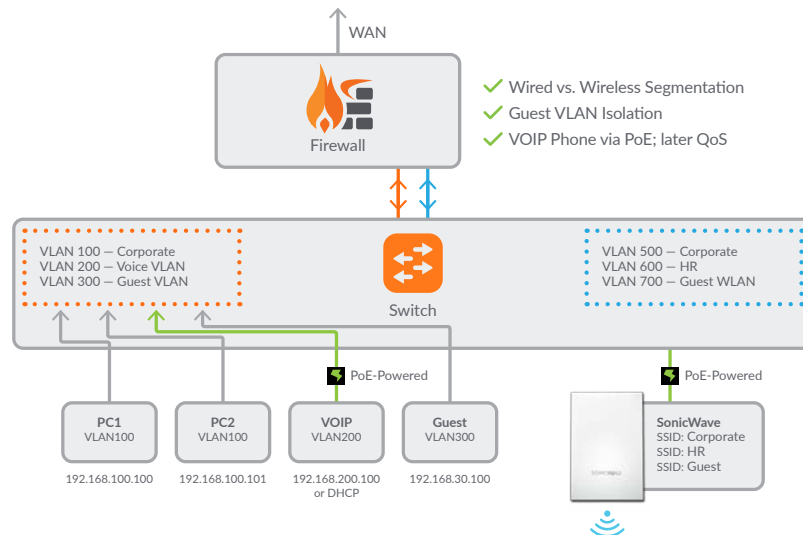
WAN

Firewall

Wired vs. Wireless Segmentation
Guest VLAN Isolation
VOIP Phone via PoE; later QoS

VLAN 100 — Corporate
VLAN 200 — Voice VLAN
VLAN 300 — Guest VLAN

Switch

VLAN 500 — Corporate
VLAN 600 — HR
VLAN 700 — Guest WLAN

PoE-Powered

PoE-Powered

PC1
VLAN100

PC2
VLAN100

VOIP
VLAN200

Guest
VLAN300

SONICWALL

SonicWave
SSID: Corporate
SSID: HR
SSID: Guest

192.168.100.100

192.168.100.101

192.168.200.100
or DHCP

192.168.30.100